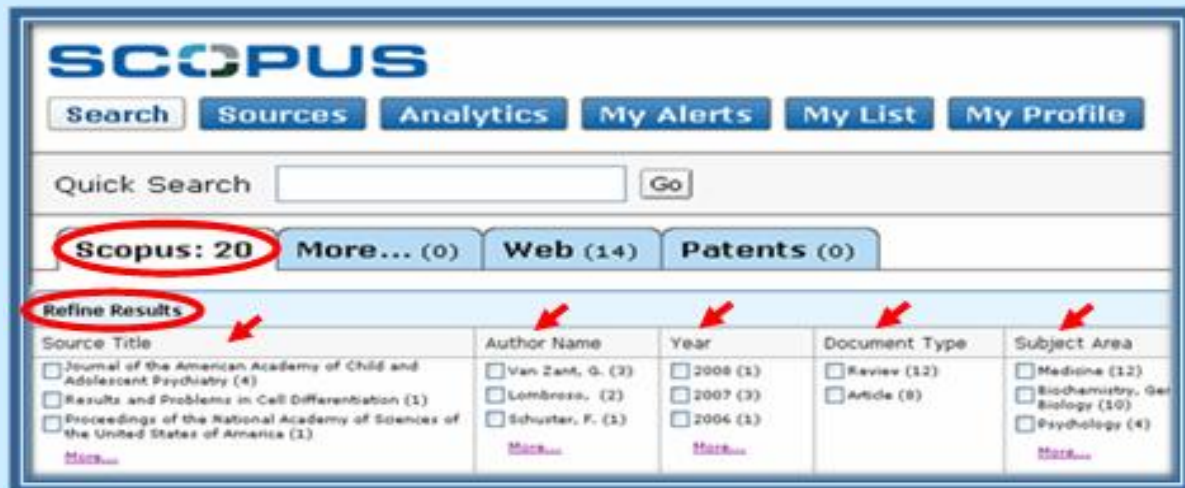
SCOPUS

Search | Sources | Analytics | My Alerts | My List | My Profile

Quick Search [Go]

Scopus: 20 | More... (0) | Web (14) | Patents (0)

Refine Results

| Source Title | Author Name | Year | Document Type | Subject Area |
|---|---|---|---|---|
| Journal of the American Academy of Child and Adolescent Psychiatry (4) | Van Zant, G. (3) | 2008 (1) | Review (12) | Medicine (12) |
| Results and Problems in Cell Differentiation (1) | Lombroso, (2) | 2007 (3) | Article (8) | Biochemistry, Ge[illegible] Biology (10) |
| Proceedings of the National Academy of Sciences of the United States of America (1) | Schuster, F. (1) | 2006 (1) | | Psychology (4) |
| More... | More... | More... | | More... |